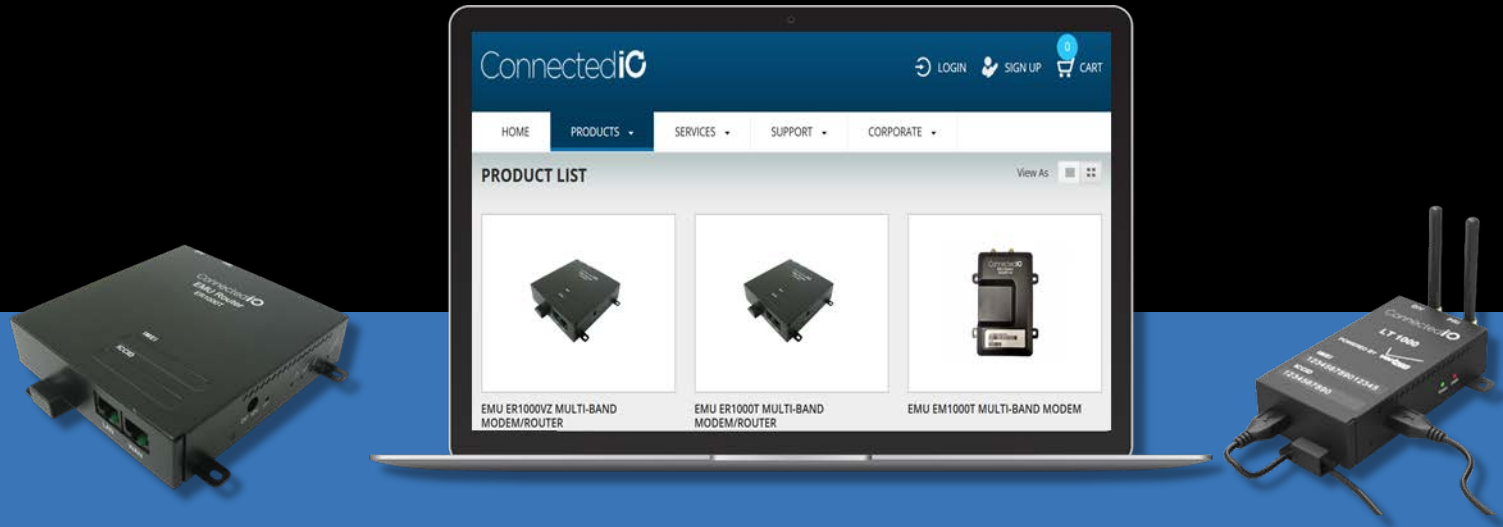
ConnectedIO

LOGIN SIGN UP 0 CART

HOME PRODUCTS SERVICES SUPPORT CORPORATE

PRODUCT LIST

View As

EMU ER1000VZ MULTI-BAND MODEM/ROUTER

EMU ER1000T MULTI-BAND MODEM/ROUTER

EMU EM1000T MULTI-BAND MODEM

ConnectedIO EMU Router

IMEI

ICCID

ConnectedIO LT 1000

POWERED BY verizon

IMEI 123456789012345

ICCID 1234567890